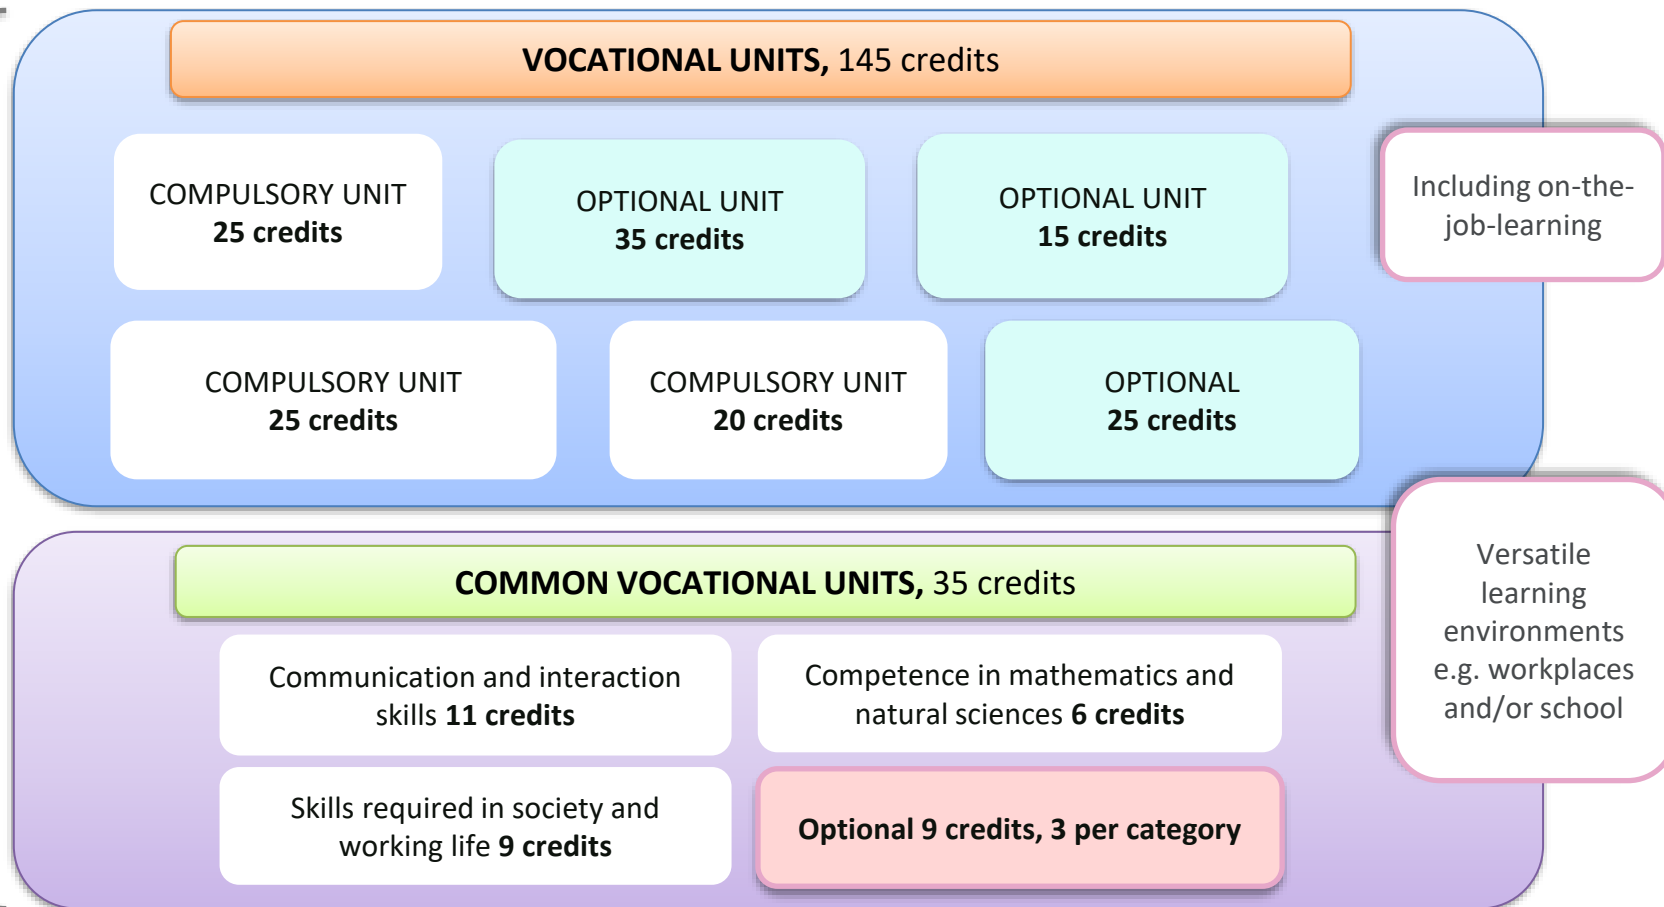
VOCATIONAL UNITS, 145 credits

COMPULSORY UNIT
25 credits

OPTIONAL UNIT
35 credits

OPTIONAL UNIT
15 credits

Including on-the-job-learning

COMPULSORY UNIT
25 credits

COMPULSORY UNIT
20 credits

OPTIONAL
25 credits

COMMON VOCATIONAL UNITS, 35 credits

Communication and interaction skills 11 credits

Competence in mathematics and natural sciences 6 credits

Versatile learning environments e.g. workplaces and/or school

Skills required in society and working life 9 credits

Optional 9 credits, 3 per category